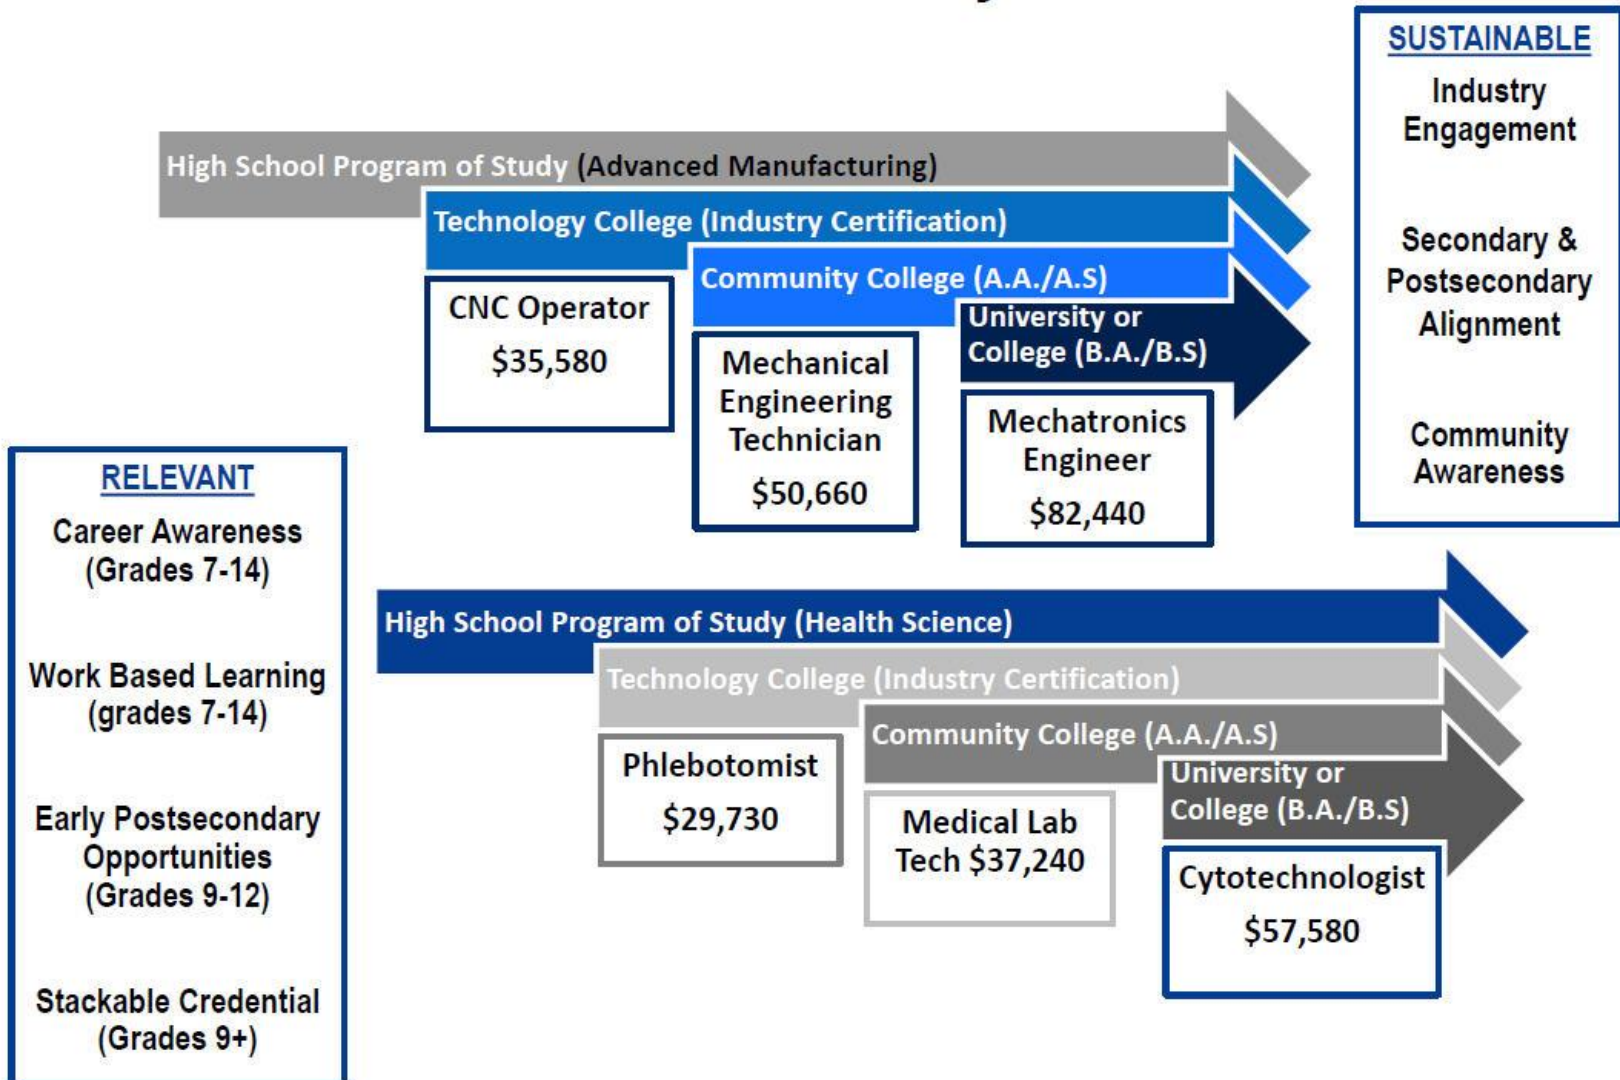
SUSTAINABLE

Industry Engagement

Secondary & Postsecondary Alignment

Community Awareness

High School Program of Study (Advanced Manufacturing)

Technology College (Industry Certification)

Community College (A.A./A.S)

University or College (B.A./B.S)

CNC Operator
$35,580

Mechanical Engineering Technician
$50,660

Mechatronics Engineer
$82,440

RELEVANT

Career Awareness (Grades 7-14)

Work Based Learning (grades 7-14)

Early Postsecondary Opportunities (Grades 9-12)

Stackable Credential (Grades 9+)

High School Program of Study (Health Science)

Technology College (Industry Certification)

Community College (A.A./A.S)

University or College (B.A./B.S)

Phlebotomist
$29,730

Medical Lab Tech $37,240

Cytotechnologist
$57,580